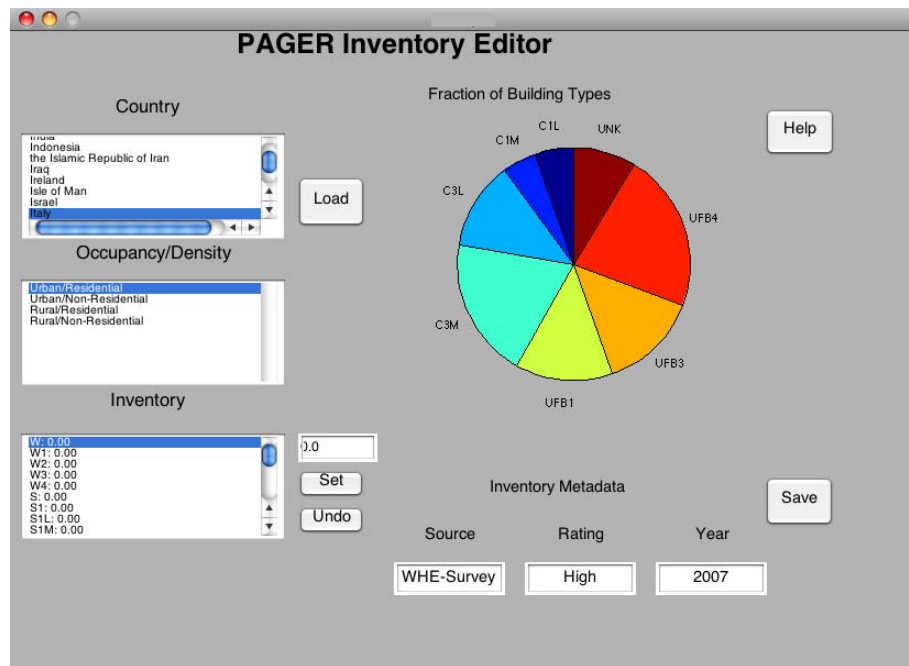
PAGER Inventory Editor

Country

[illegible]
Indonesia
the Islamic Republic of Iran
Iraq
Ireland
Isle of Man
Israel
Italy

Load

Occupancy/Density

Urban/Residential
Urban/Non-Residential
Rural/Residential
Rural/Non-Residential

Inventory

W: 0.00
W1: 0.00
W2: 0.00
W3: 0.00
W4: 0.00
S: 0.00
S1: 0.00
S1L: 0.00
S1M: 0.00

0.0

Set

Undo

Fraction of Building Types

C1L
UNK
C1M
C3L
UFB4
C3M
UFB3
UFB1

Help

Inventory Metadata

Save

Source

Rating

Year

WHE-Survey

High

2007